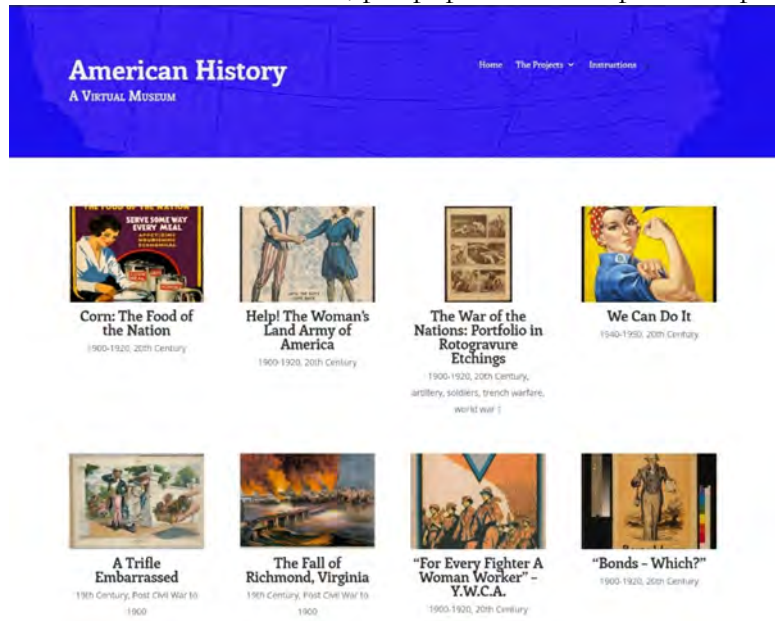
American History
A Virtual Museum

Home The Projects Instructions

THE FOOD OF THE NATION SERVE SOME WAY EVERY MEAL

Corn: The Food of the Nation
1900-1920, 20th Century

Help! The Woman's Land Army of America
1900-1920, 20th Century

The War of the Nations: Portfolio in Rotogravure Etchings
1900-1920, 20th Century, artillery, soldiers, trench warfare, world war I

We Can Do It
1940-1950, 20th Century

A Trifle Embarrassed
19th Century, Post Civil War to 1900

The Fall of Richmond, Virginia
19th Century, Post Civil War to 1900

"For Every Fighter A Woman Worker" – Y.W.C.A.
1900-1920, 20th Century

"Bonds – Which?"
1900-1920, 20th Century